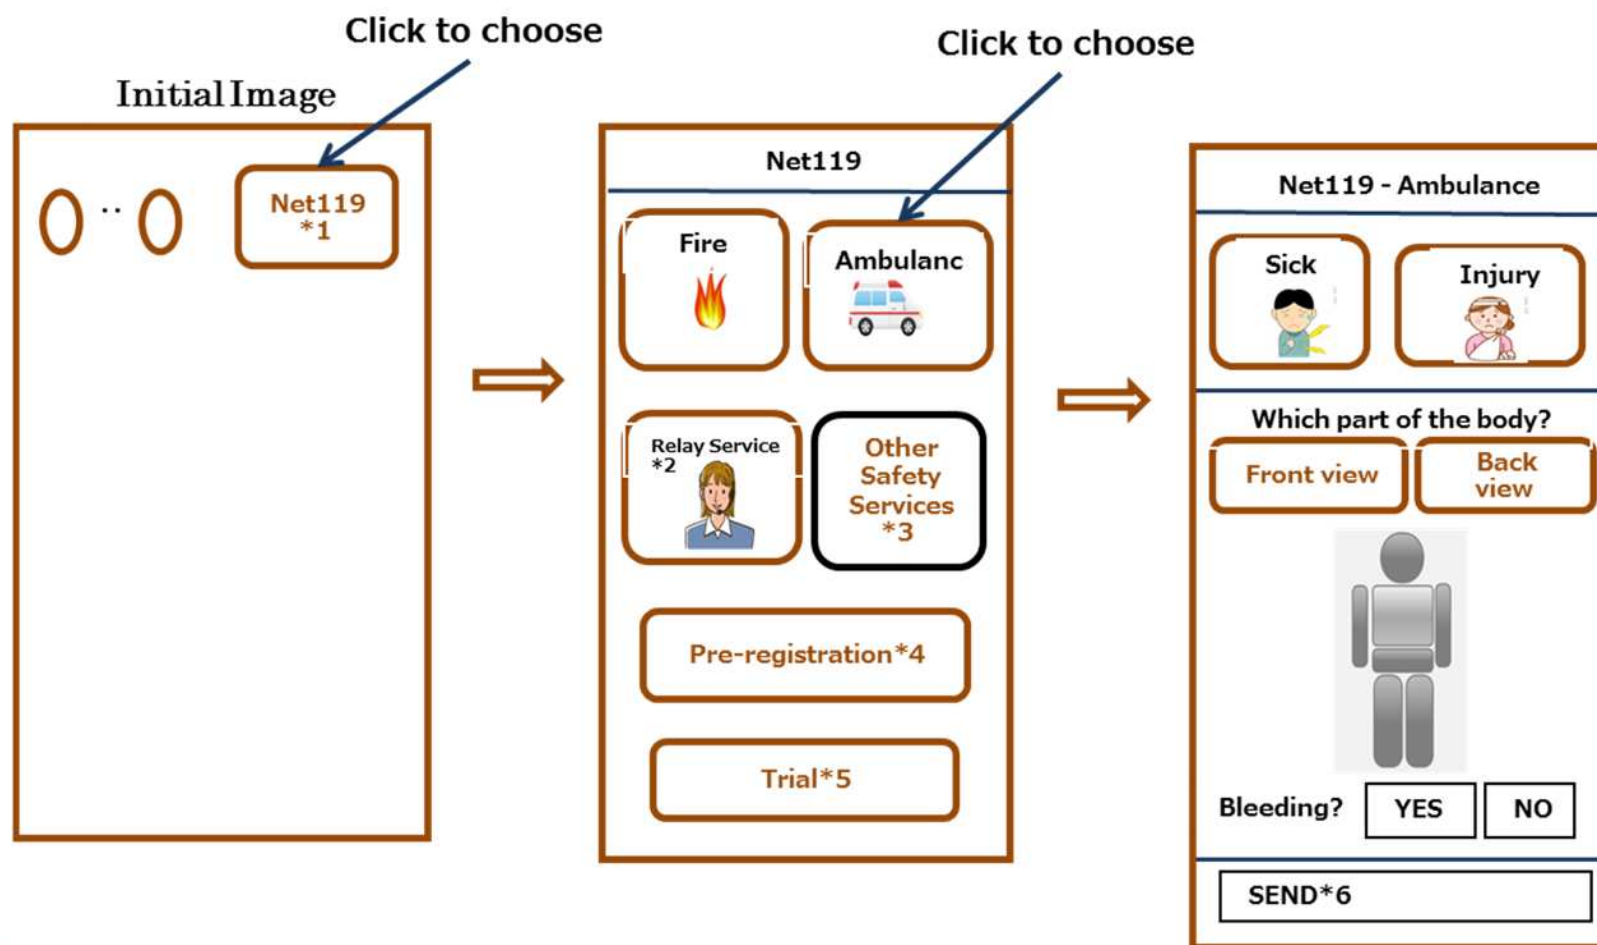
Click to choose

Initial Image

〇‥〇

Net119 *1

Click to choose

Net119

Fire

Ambulanc

Relay Service *2

Other Safety Services *3

Pre-registration*4

Trial*5

Net119 - Ambulance

Sick

Injury

Which part of the body?

Front view

Back view

Bleeding?

YES

NO

SEND*6